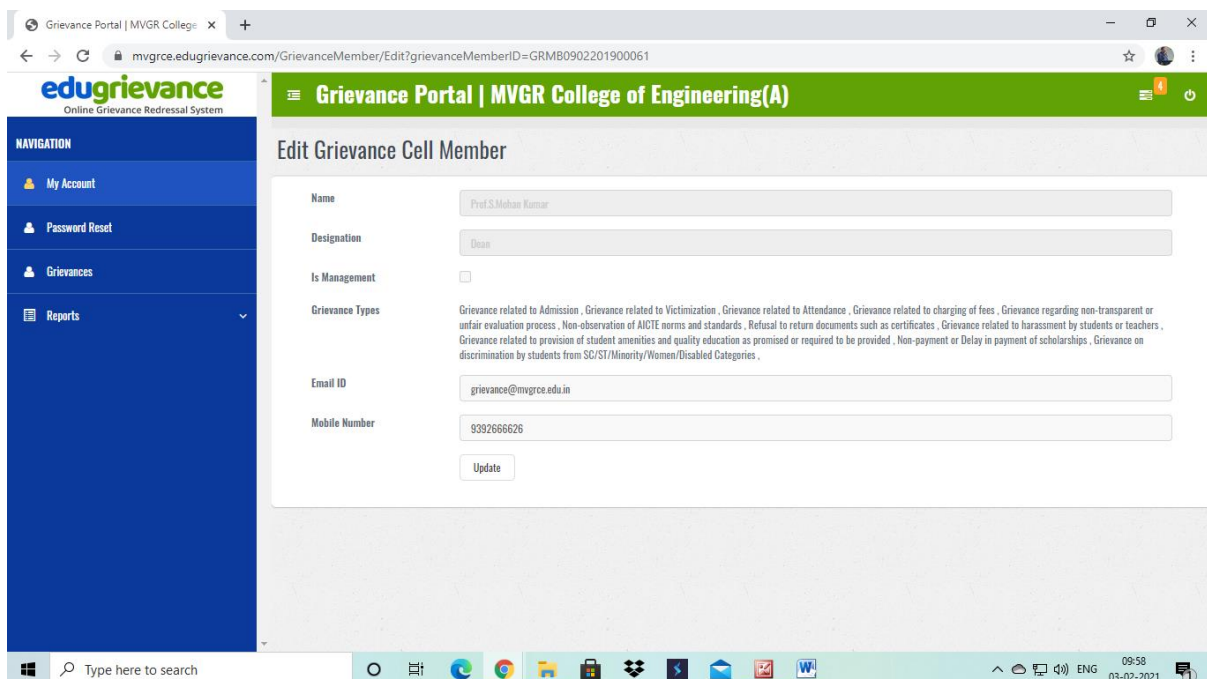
Grievance Portal | MVGR College ×

mvgrce.edugrievance.com/GrievanceMember/Edit?grievanceMemberID=GRMB0902201900061

edugrievance
Online Grievance Redressal System

Grievance Portal | MVGR College of Engineering(A)

4

NAVIGATION

My Account

Password Reset

Grievances

Reports

Edit Grievance Cell Member

Name
Prof.S.Mohan Kumar

Designation
Dean

Is Management

Grievance Types
Grievance related to Admission , Grievance related to Victimization , Grievance related to Attendance , Grievance related to charging of fees , Grievance regarding non-transparent or unfair evaluation process , Non-observation of AICTE norms and standards , Refusal to return documents such as certificates , Grievance related to harassment by students or teachers , Grievance related to provision of student amenities and quality education as promised or required to be provided , Non-payment or Delay in payment of scholarships , Grievance on discrimination by students from SC/ST/Minority/Women/Disabled Categories ,

Email ID
grievance@mvgrce.edu.in

Mobile Number
9392666626

Update

Type here to search

ENG 09:58 03-02-2021